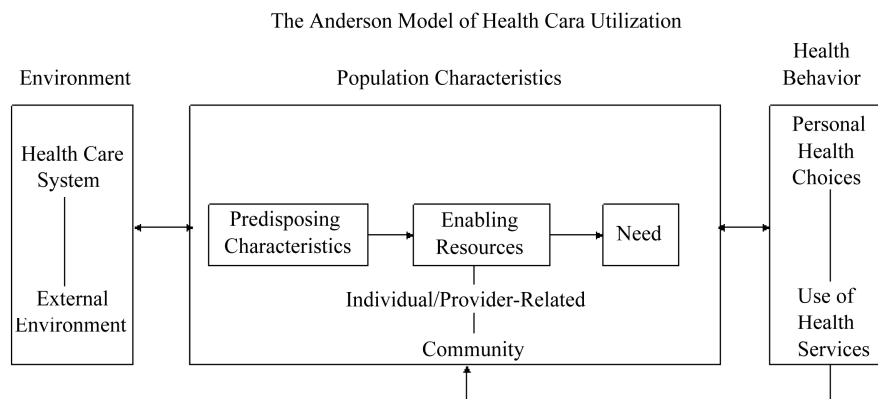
The Anderson Model of Health Cara Utilization

Environment

Health Care System

External Environment

Population Characteristics

Predisposing Characteristics

Enabling Resources

Need

Individual/Provider-Related

Community

Health Behavior

Personal Health Choices

Use of Health Services